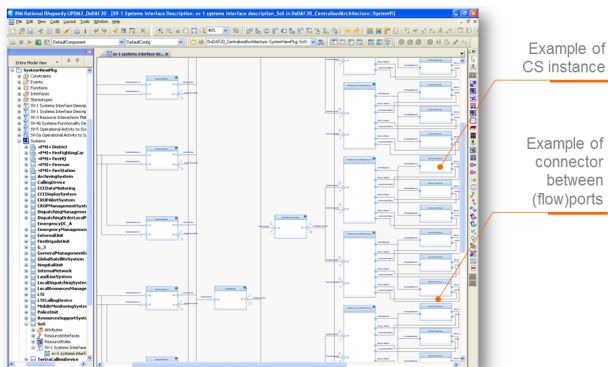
IBM Rational Rhapsody UPDM2 DoDAF 20 - [SV-1 Systems Interface Description: sv-1 systems interface description_SoS in DoDAF20_CentralizedArchitecture::SystemVI]

File Edit View Code Layout Tools Window Help

DefaultComponent

DefaultConfig

DoDAF20_CentralizedArchitecture::SystemViewPkg::SoS

Entire Model View

sv-1 systems interface de...

SystemViewPkg
Constraints
Events
Functions
Interfaces
Stereotypes
SV-1 Systems Interface Descrip
SV-1 Systems Interface Descrip
SV-3 Resource Interactions Mat
SV-4b Systems Functionality De
SV-5 Operational Activity to Sy
SV-5a Operational Activity to S
Systems
«PMS» District
«PMS» FireFightingCar
«PMS» FireHQ
«PMS» Firemen
«PMS» FireStation
ArchivingSystem
CallingDevice
CCCDataMonitoring
CCCDisplaySystem
CROPPilotSystem
CROPManagementSyst
DispatchingManagemer
DispatchingDataLoM
EmergencyDC_A
EmergencyManagemen
ExternalUnit
FirstAnswerUnit
G_3
GeneralManagementS
GlobalDataBSystem
HospitalUnit
InternalNetwork
LandLineSystem
LocalDispatchingSyster
LocalResourcesManage
LTE
LTECallingDevice
MobileMonitoringSyster
PoliceUnit
ResourceSupportSyst
SoS
Attributes
ResourceInterfaces
ResourceRoles
SV-1 Systems Interface
sv-1 systems interf
TerricalCallingDevice

Example of CS instance

Example of connector between (flow)ports